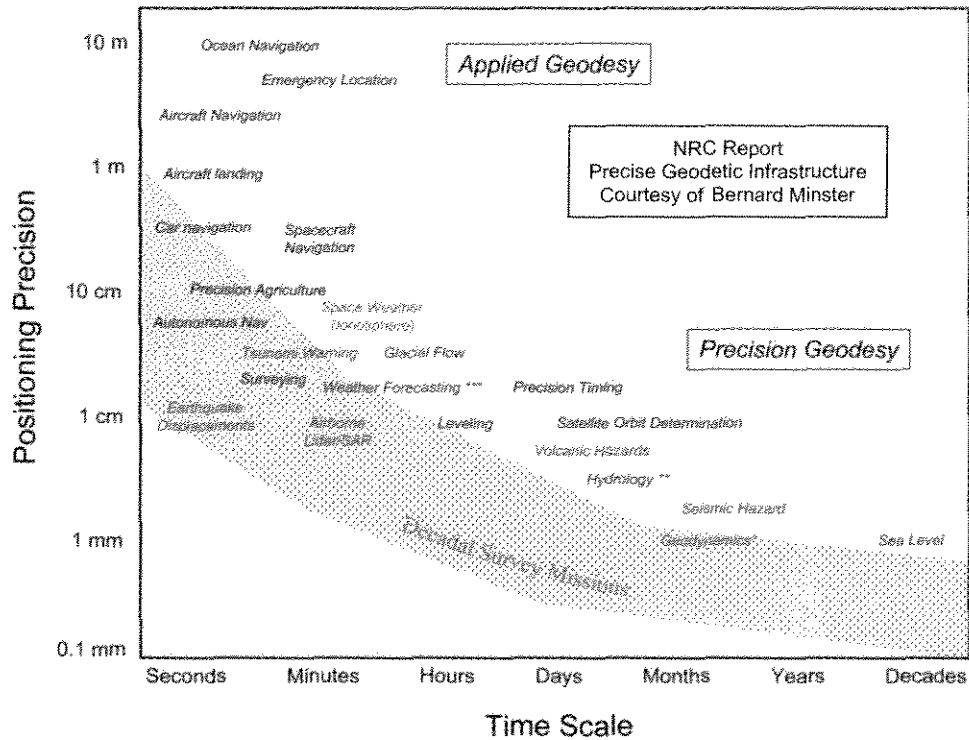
Applied Geodesy

NRC Report
Precise Geodetic Infrastructure
Courtesy of Bernard Minster

Ocean Navigation
Emergency Location
Aircraft Navigation
Aircraft landing
Car navigation
Spacecraft Navigation
Precision Agriculture
Space Weather (Ionosphere)
Autonomous Nav
Tsunami Warning
Glacial Flow
Precision Geodesy
Surveying
Weather Forecasting ***
Precision Timing
Earthquake Displacements
Airborne Lidar/SAR
Leveling
Satellite Orbit Determination
Volcanic Hazards
Hydrology **
Seismic Hazard
Geodynamics*
Sea Level
Decadal Survey Missions

10 m
1 m
10 cm
1 cm
1 mm
0.1 mm

Positioning Precision

Seconds
Minutes
Hours
Days
Months
Years
Decades

Time Scale